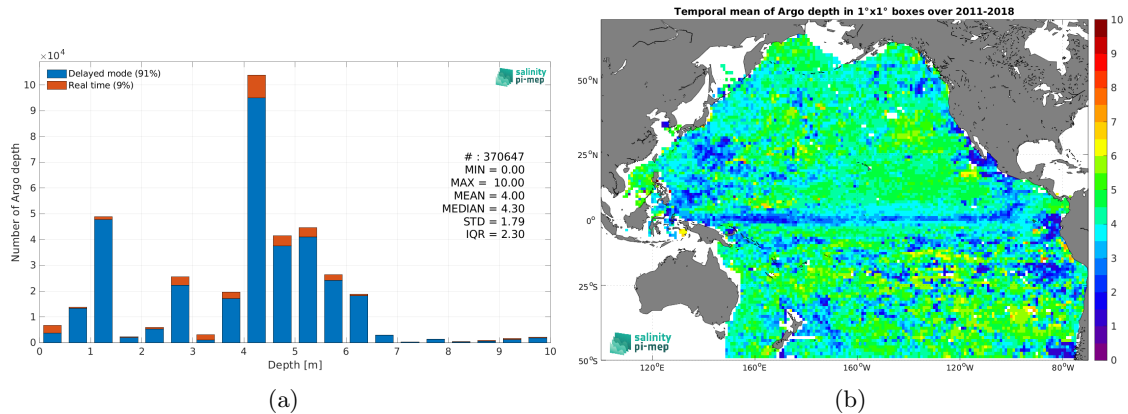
$\times10^4$

Delayed mode (91%)
Real time (9%)

salinity pi-mep

# : 370647
MIN = 0.00
MAX = 10.00
MEAN = 4.00
MEDIAN = 4.30
STD = 1.79
IQR = 2.30

Number of Argo depth

0 1 2 3 4 5 6 7 8 9 10

0 1 2 3 4 5 6 7 8 9 10

Depth [m]

(a)

Temporal mean of Argo depth in 1°x1° boxes over 2011-2018

50°N
25°N
0°
25°S
50°S

120°E 160°E 160°W 120°W 80°W

salinity pi-mep

10 9 8 7 6 5 4 3 2 1 0

(b)